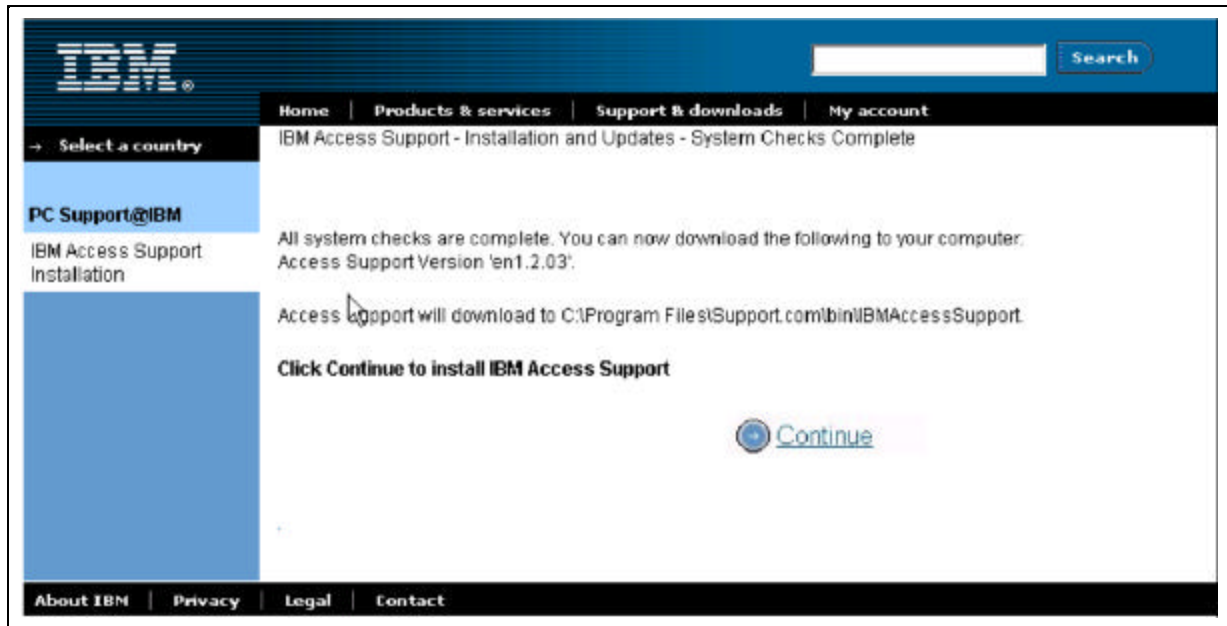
IBM.

Search

Home | Products & services | Support & downloads | My account

→ Select a country

IBM Access Support - Installation and Updates - System Checks Complete

PC Support@IBM

IBM Access Support Installation

All system checks are complete. You can now download the following to your computer: Access Support Version 'en1.2.03'.

Access Support will download to C:\Program Files\Support.com\bin\IBMAccessSupport.

Click Continue to install IBM Access Support

Continue

About IBM | Privacy | Legal | Contact